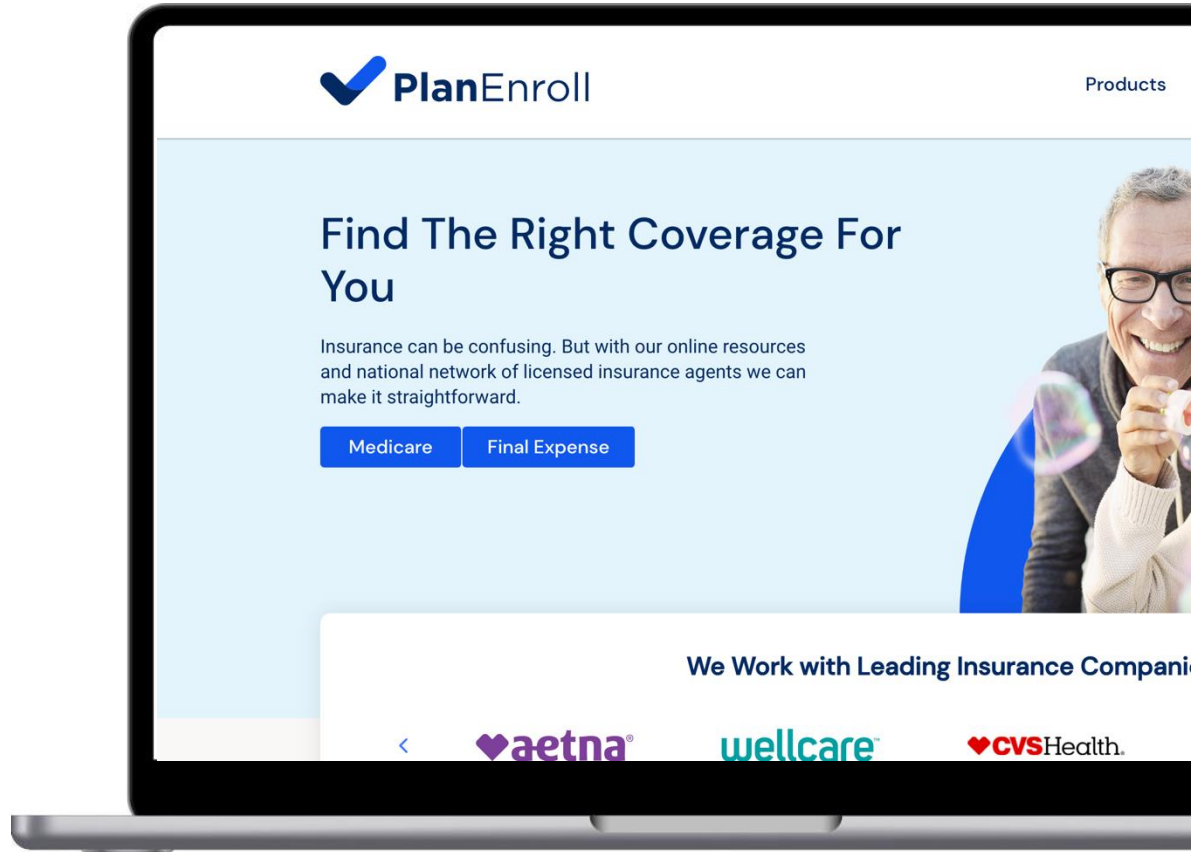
PlanEnroll

Products

Find The Right Coverage For You

Insurance can be confusing. But with our online resources and national network of licensed insurance agents we can make it straightforward.

Medicare Final Expense

We Work with Leading Insurance Compani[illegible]

<

aetna

wellcare

CVSHealth.